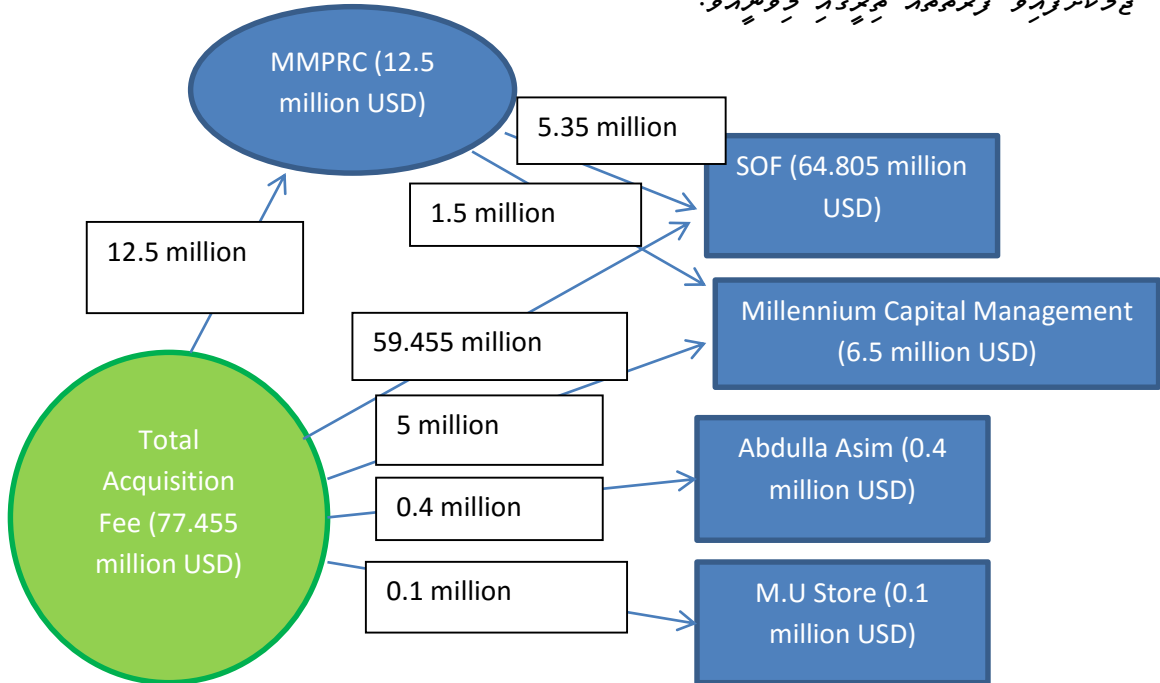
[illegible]

MMPRC (12.5 million USD)

5.35 million

SOF (64.805 million USD)

1.5 million

12.5 million

Millennium Capital Management (6.5 million USD)

59.455 million

5 million

Total Acquisition Fee (77.455 million USD)

Abdulla Asim (0.4 million USD)

0.4 million

0.1 million

M.U Store (0.1 million USD)